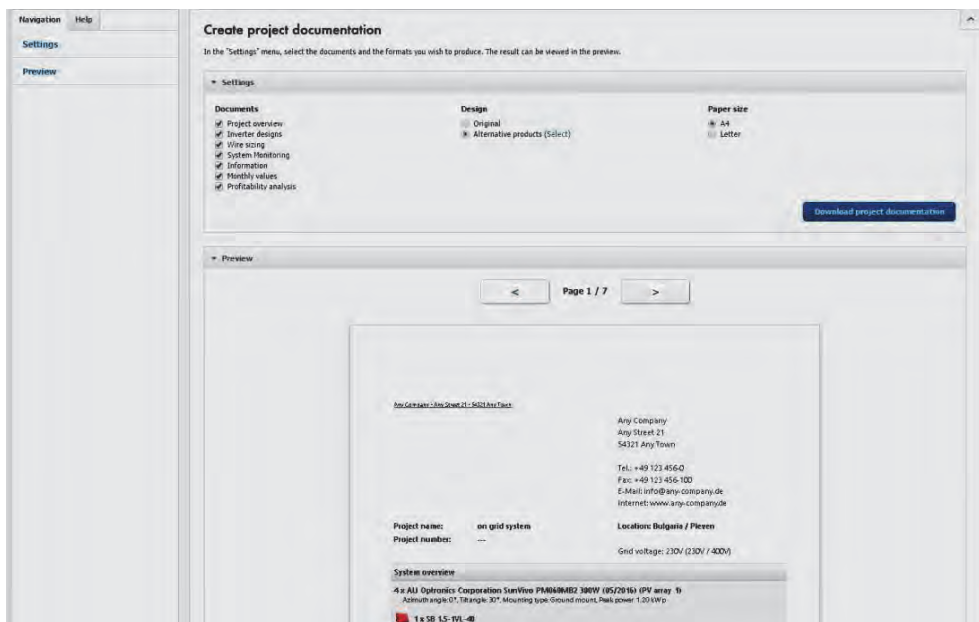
Navigation Help

Settings

Preview

Create project documentation

In the "Settings" menu, select the documents and the formats you wish to produce. The result can be viewed in the preview.

Settings

Documents
Project overview
Inverter designs
Wire sizing
System Monitoring
Information
Monthly values
Profitability analysis

Design
Original
Alternative products (Select)

Paper size
A4
Letter

Download project documentation

Preview

<

Page 1 / 7

>

Any Company - Any Street 21 - 54321 Any Town

Any Company
Any Street 21
54321 Any Town

Tel.: +49 123 456-0
Fax: +49 123 456-100
E-Mail: info@any-company.de
Internet: www.any-company.de

Project name: on grid system

Project number: ---

Location: Bulgaria / Pleven

Grid voltage: 230V (230V / 400V)

System overview

4 x AU Optronics Corporation SunVivo PM060MB2 300W (05/2016) (PV array 1)
Azimuth angle: 0°, Tilt angle: 30°, Mounting type: Ground mount, Peak power: 1.20 kWp

1 x SB 1.5-1VL-40